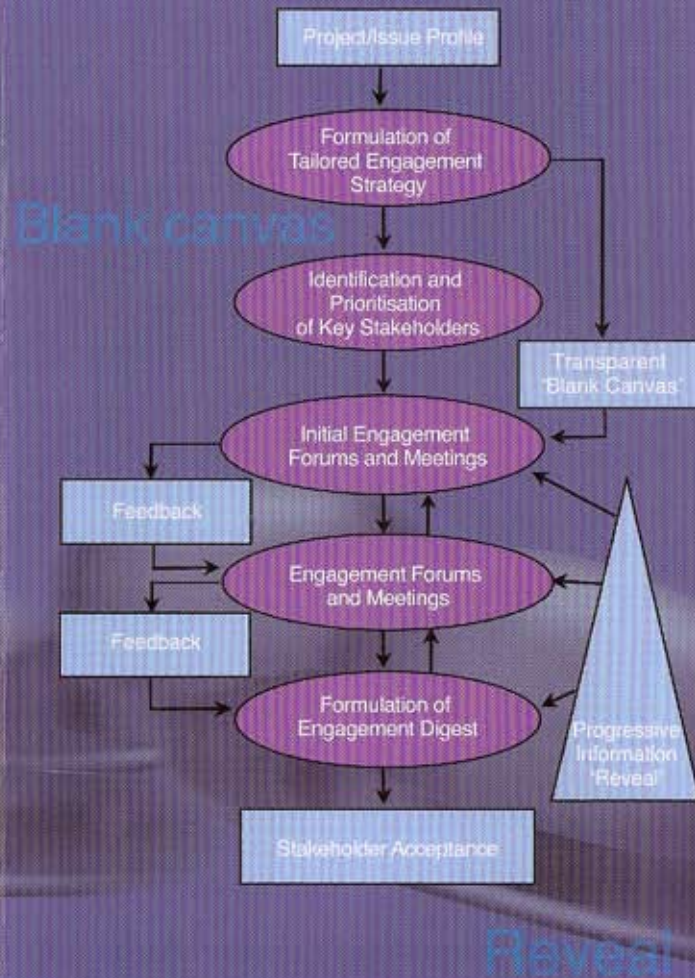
Project/Issue Profile

Formulation of Tailored Engagement Strategy

Blank canvas

Identification and Prioritisation of Key Stakeholders

Transparent 'Blank Canvas'

Initial Engagement Forums and Meetings

Feedback

Engagement Forums and Meetings

Feedback

Formulation of Engagement Digest

Progressive Information 'Reveal'

Stakeholder Acceptance

Reveal